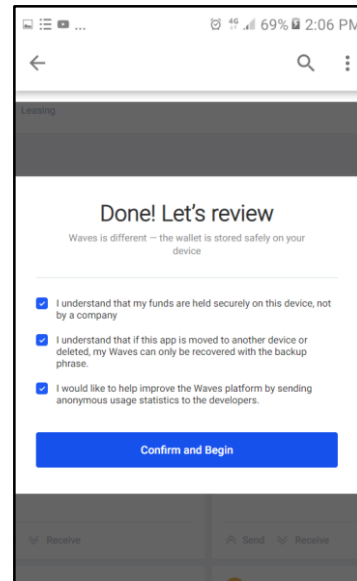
69% 2:06 PM

Leasing

Done! Let's review

Waves is different – the wallet is stored safely on your device

I understand that my funds are held securely on this device, not by a company

I understand that if this app is moved to another device or deleted, my Waves can only be recovered with the backup phrase.

I would like to help improve the Waves platform by sending anonymous usage statistics to the developers.

Confirm and Begin

Receive

Send Receive